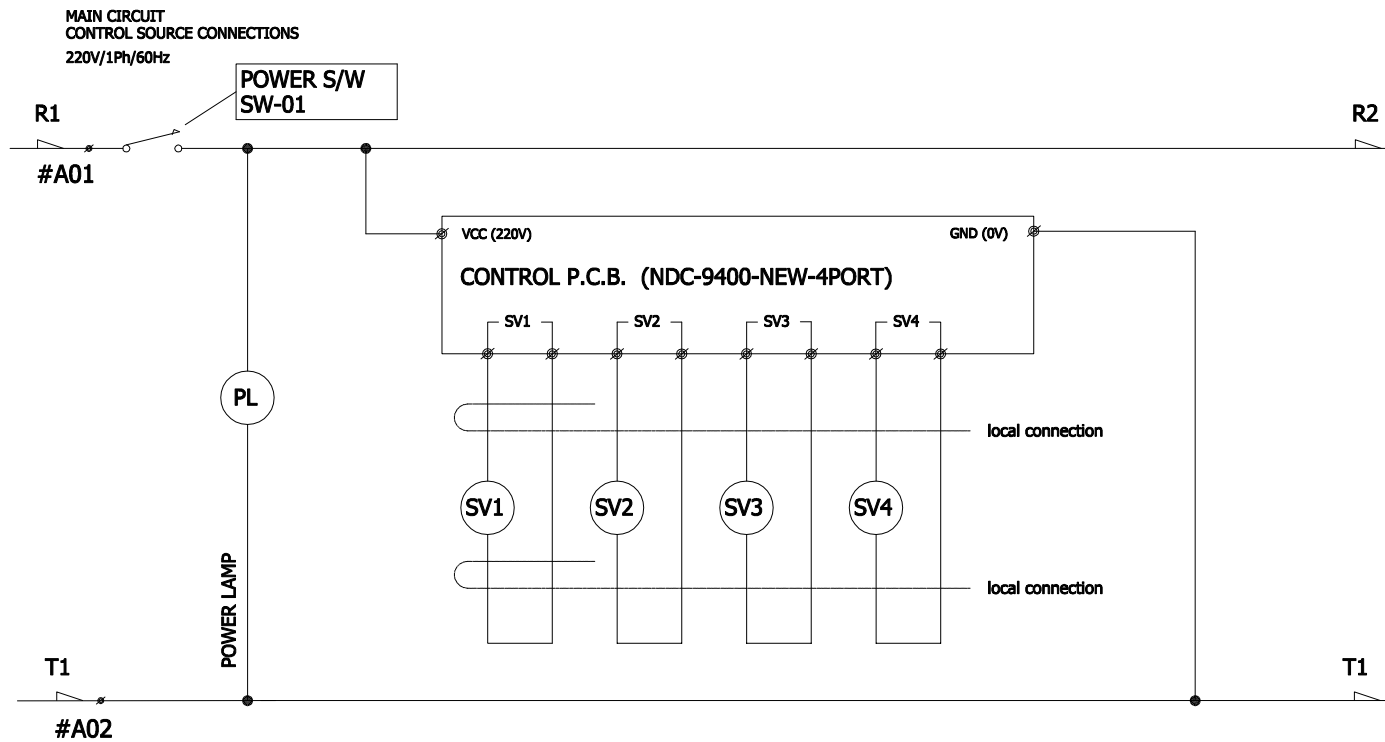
MAIN CIRCUIT
CONTROL SOURCE CONNECTIONS
220V/1Ph/60Hz

POWER S/W
SW-01

R1

R2

#A01

VCC (220V)

GND (0V)

CONTROL P.C.B. (NDC-9400-NEW-4PORT)

SV1

SV2

SV3

SV4

PL

local connection

SV1

SV2

SV3

SV4

POWER LAMP

local connection

T1

T1

#A02